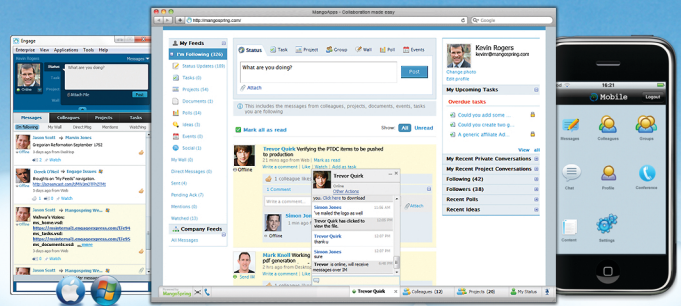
Engage

Enterprise View Applications Tools Help

Messages

What are you doing?

Attach File Post

Messages Colleagues Projects Tasks

I'm following All Wall Direct Msg Mentions Watching

Jason Scott → Manula Jones
Gregorian Reformation-September 1752

Dinesh Dhawl → Engage Jason
thoughts on "My Feeds" navigation.

Jason Scott → Mangospring We...
Welcome's Vicons:

Jason Scott → Mangospring We...

Mangospring - Collaboration made easy

http://mangospring.com/

Google

My Feeds

I'm Following (326)

Status Updates (189)

Projects (94)

Documents (2)

Polls (48)

Ideas (3)

Events (0)

Social (1)

My Wall (0)

Direct Messages (0)

Sent (4)

Pending Act (7)

Mentions (0)

Watched (13)

Company Feeds

All Messages

Status Task Project Group Wall Poll Events

What are you doing?

Post

Attach

This includes the messages from colleagues, projects, documents, events, tasks you are following

Mark all as read

Show All Unread

Trevor Quirk Verifying the PTDC items to be pushed to production

Write a comment | Like | Send to | Add as task

1 colleague likes this

1 Comment

Write a comment...

Simon Jones

Mark Knoll Working on documentation for the pdf generation

Write a comment | Like

Simon Jones

Trevor Quirk
Online
Other Actions

Simon Jones
I've mailed the logo as well
Trevor Quirk has clicked to view the file.
Trevor Quirk
thank u
Simon Jones
Trevor is online, will receive messages over IM

Kevin Rogers
kevinr@mangospring.com

Change photo
Edit profile

My Upcoming Tasks

Overdue tasks

Could you add some ...

Could you create two g...

A generic affiliate Ad...

View all

My Recent Private Conversations

My Recent Project Conversations

Following (42)

Followers (28)

Recent Polls

Recent Ideas

Mangospring

Trevor Quirk

Colleagues (12)

Projects (26)

My Status

Mobile

Logout

Messages

Colleagues

Groups

Chat

Profile

Conference

Content

Settings